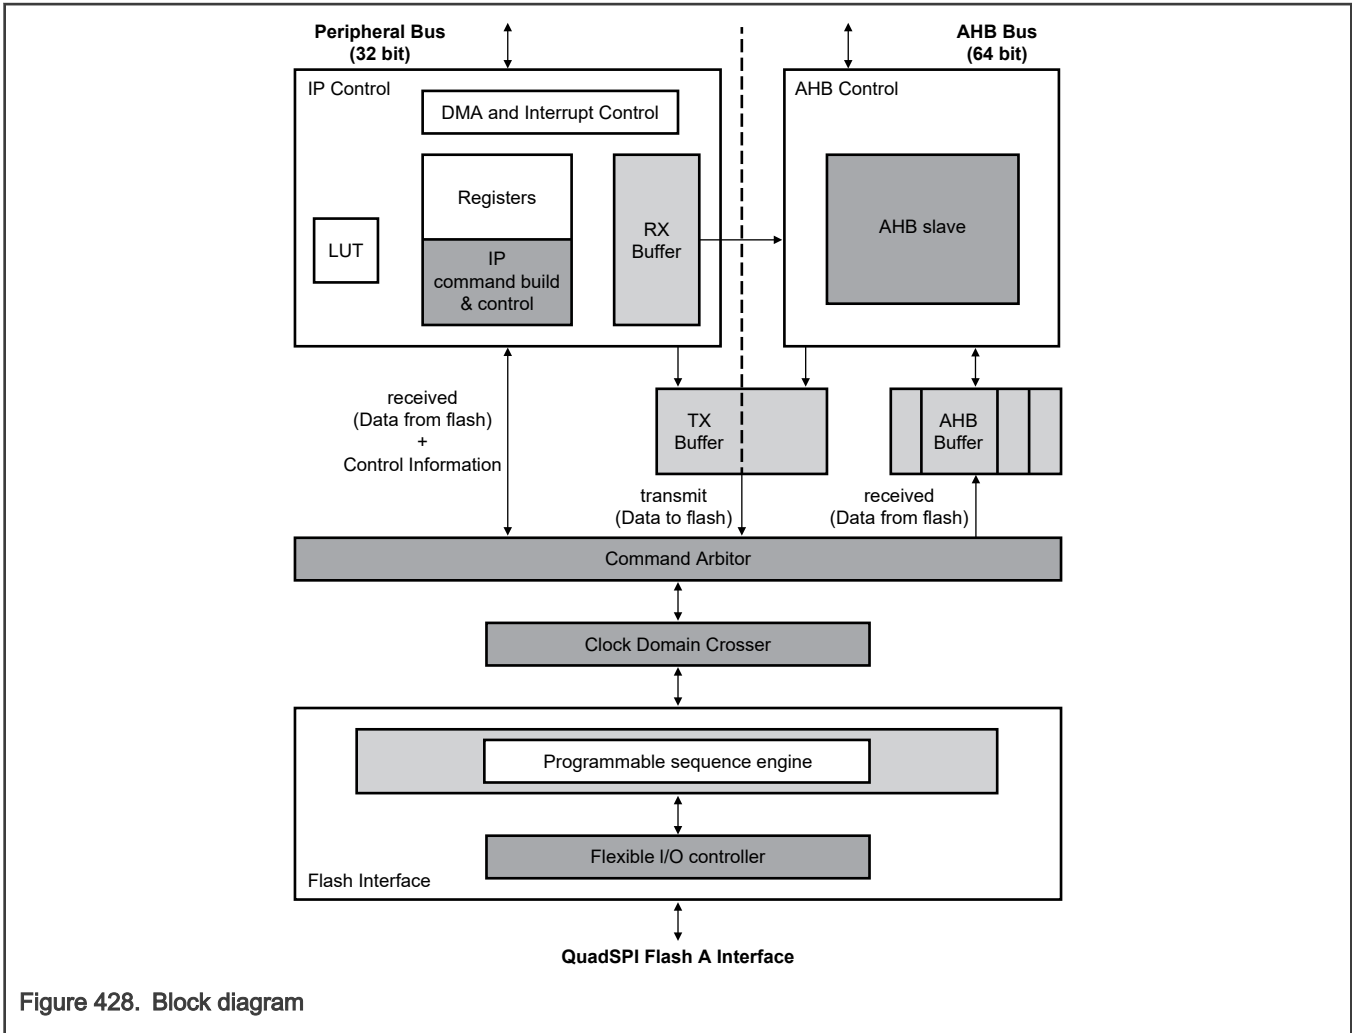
Peripheral Bus
(32 bit)

AHB Bus
(64 bit)

IP Control

DMA and Interrupt Control

Registers

LUT

IP
command build
& control

RX
Buffer

AHB Control

AHB slave

received
(Data from flash)
+
Control Information

TX
Buffer

AHB
Buffer

transmit
(Data to flash)

received
(Data from flash)

Command Arbitor

Clock Domain Crosser

Programmable sequence engine

Flexible I/O controller

Flash Interface

QuadSPI Flash A Interface

Figure 428. Block diagram